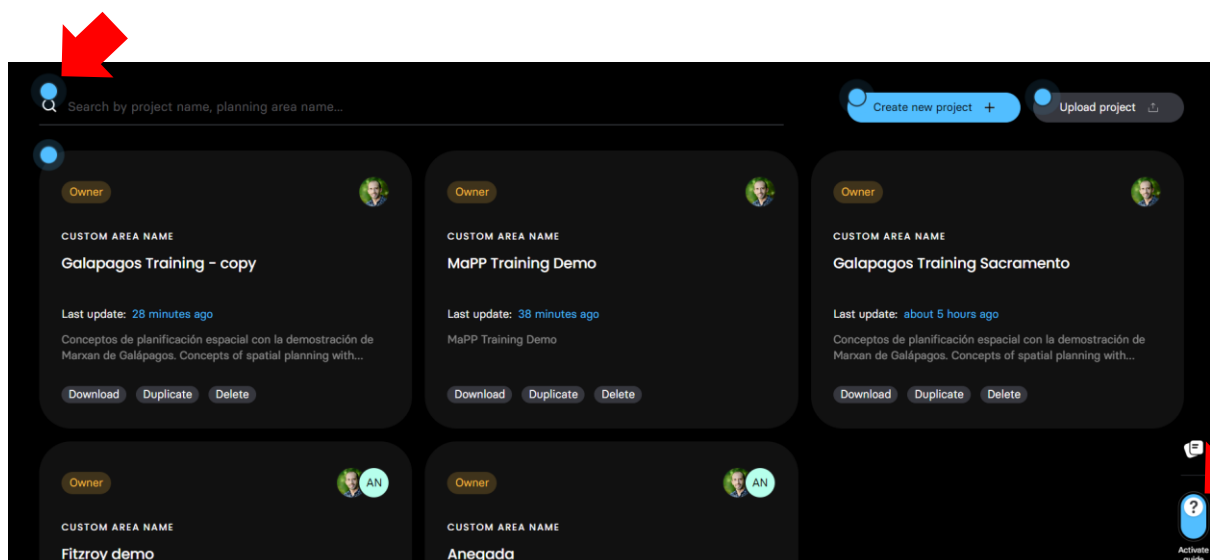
Search by project name, planning area name...

Create new project +

Upload project

Owner

CUSTOM AREA NAME

Galapagos Training - copy

Last update: 28 minutes ago

Conceptos de planificación espacial con la demostración de Marxan de Galápagos. Concepts of spatial planning with...

Download Duplicate Delete

Owner

CUSTOM AREA NAME

MaPP Training Demo

Last update: 38 minutes ago

MaPP Training Demo

Download Duplicate Delete

Owner

CUSTOM AREA NAME

Galapagos Training Sacramento

Last update: about 5 hours ago

Conceptos de planificación espacial con la demostración de Marxan de Galápagos. Concepts of spatial planning with...

Download Duplicate Delete

Owner

AN

CUSTOM AREA NAME

Fitzroy demo

Owner

AN

CUSTOM AREA NAME

Anegada

Activate guide